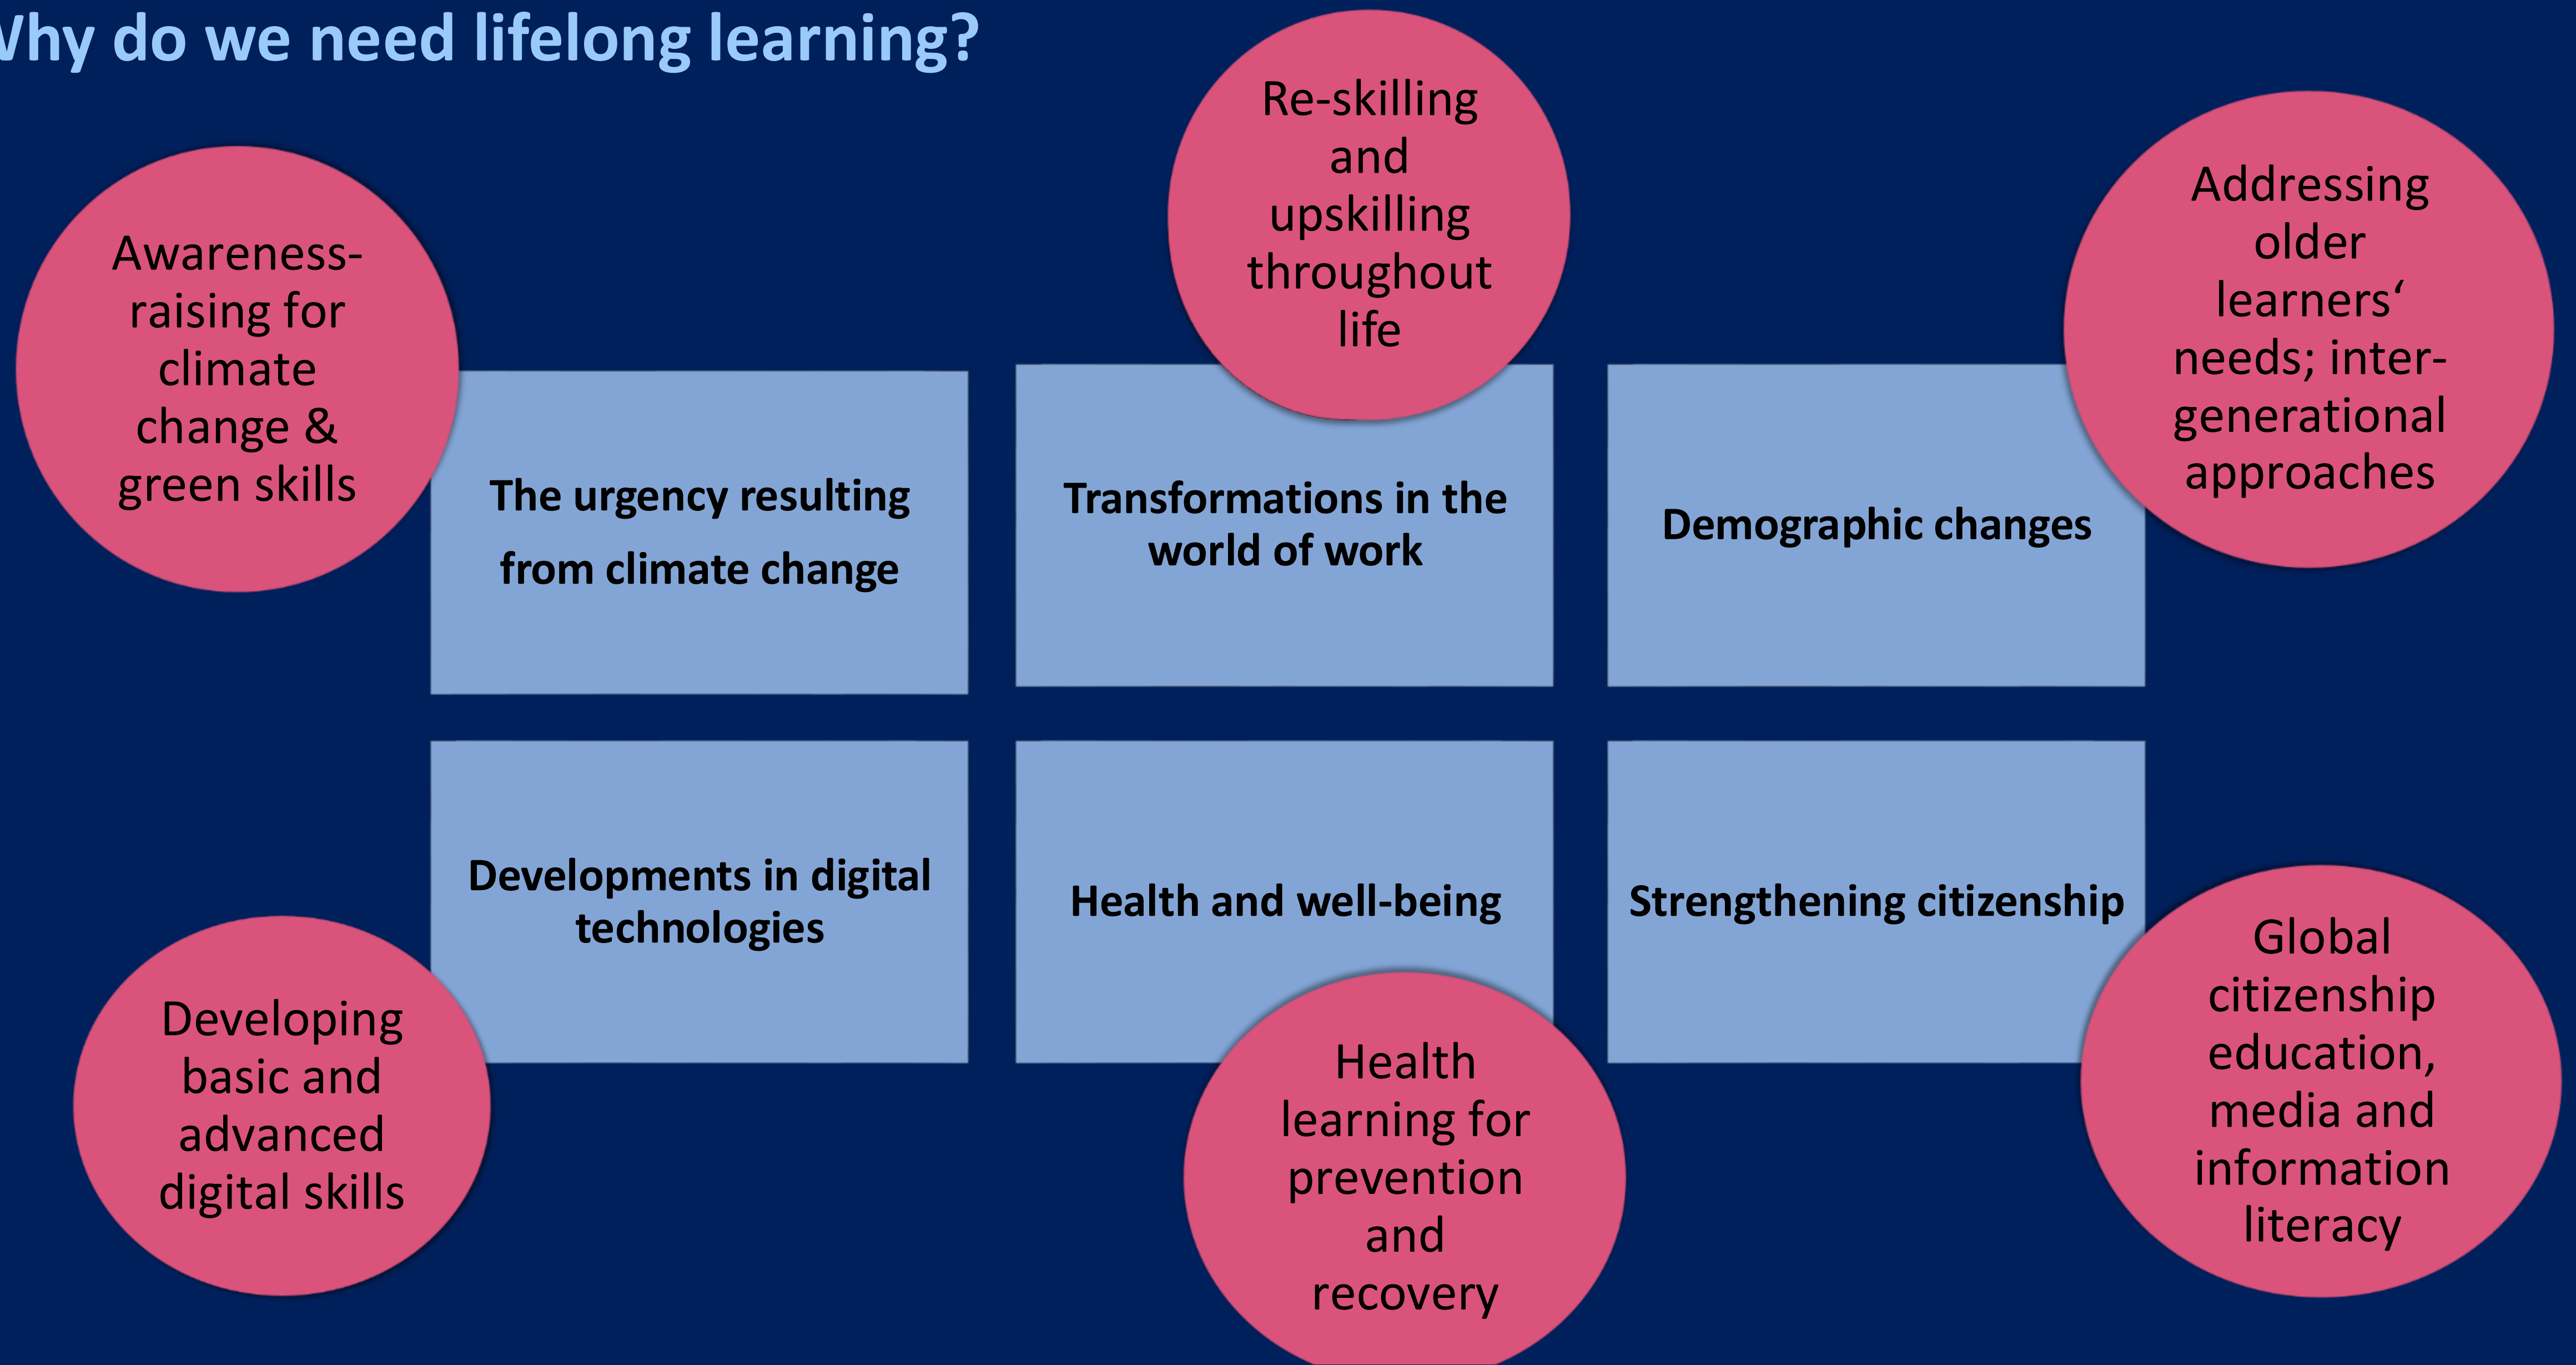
Vhy do we need lifelong learning?

Awareness-raising for climate change & green skills

The urgency resulting from climate change

Re-skilling and upskilling throughout life

Transformations in the world of work

Demographic changes

Addressing older learners‘ needs; inter-generational approaches

Developments in digital technologies

Developing basic and advanced digital skills

Health and well-being

Health learning for prevention and recovery

Strengthening citizenship

Global citizenship education, media and information literacy